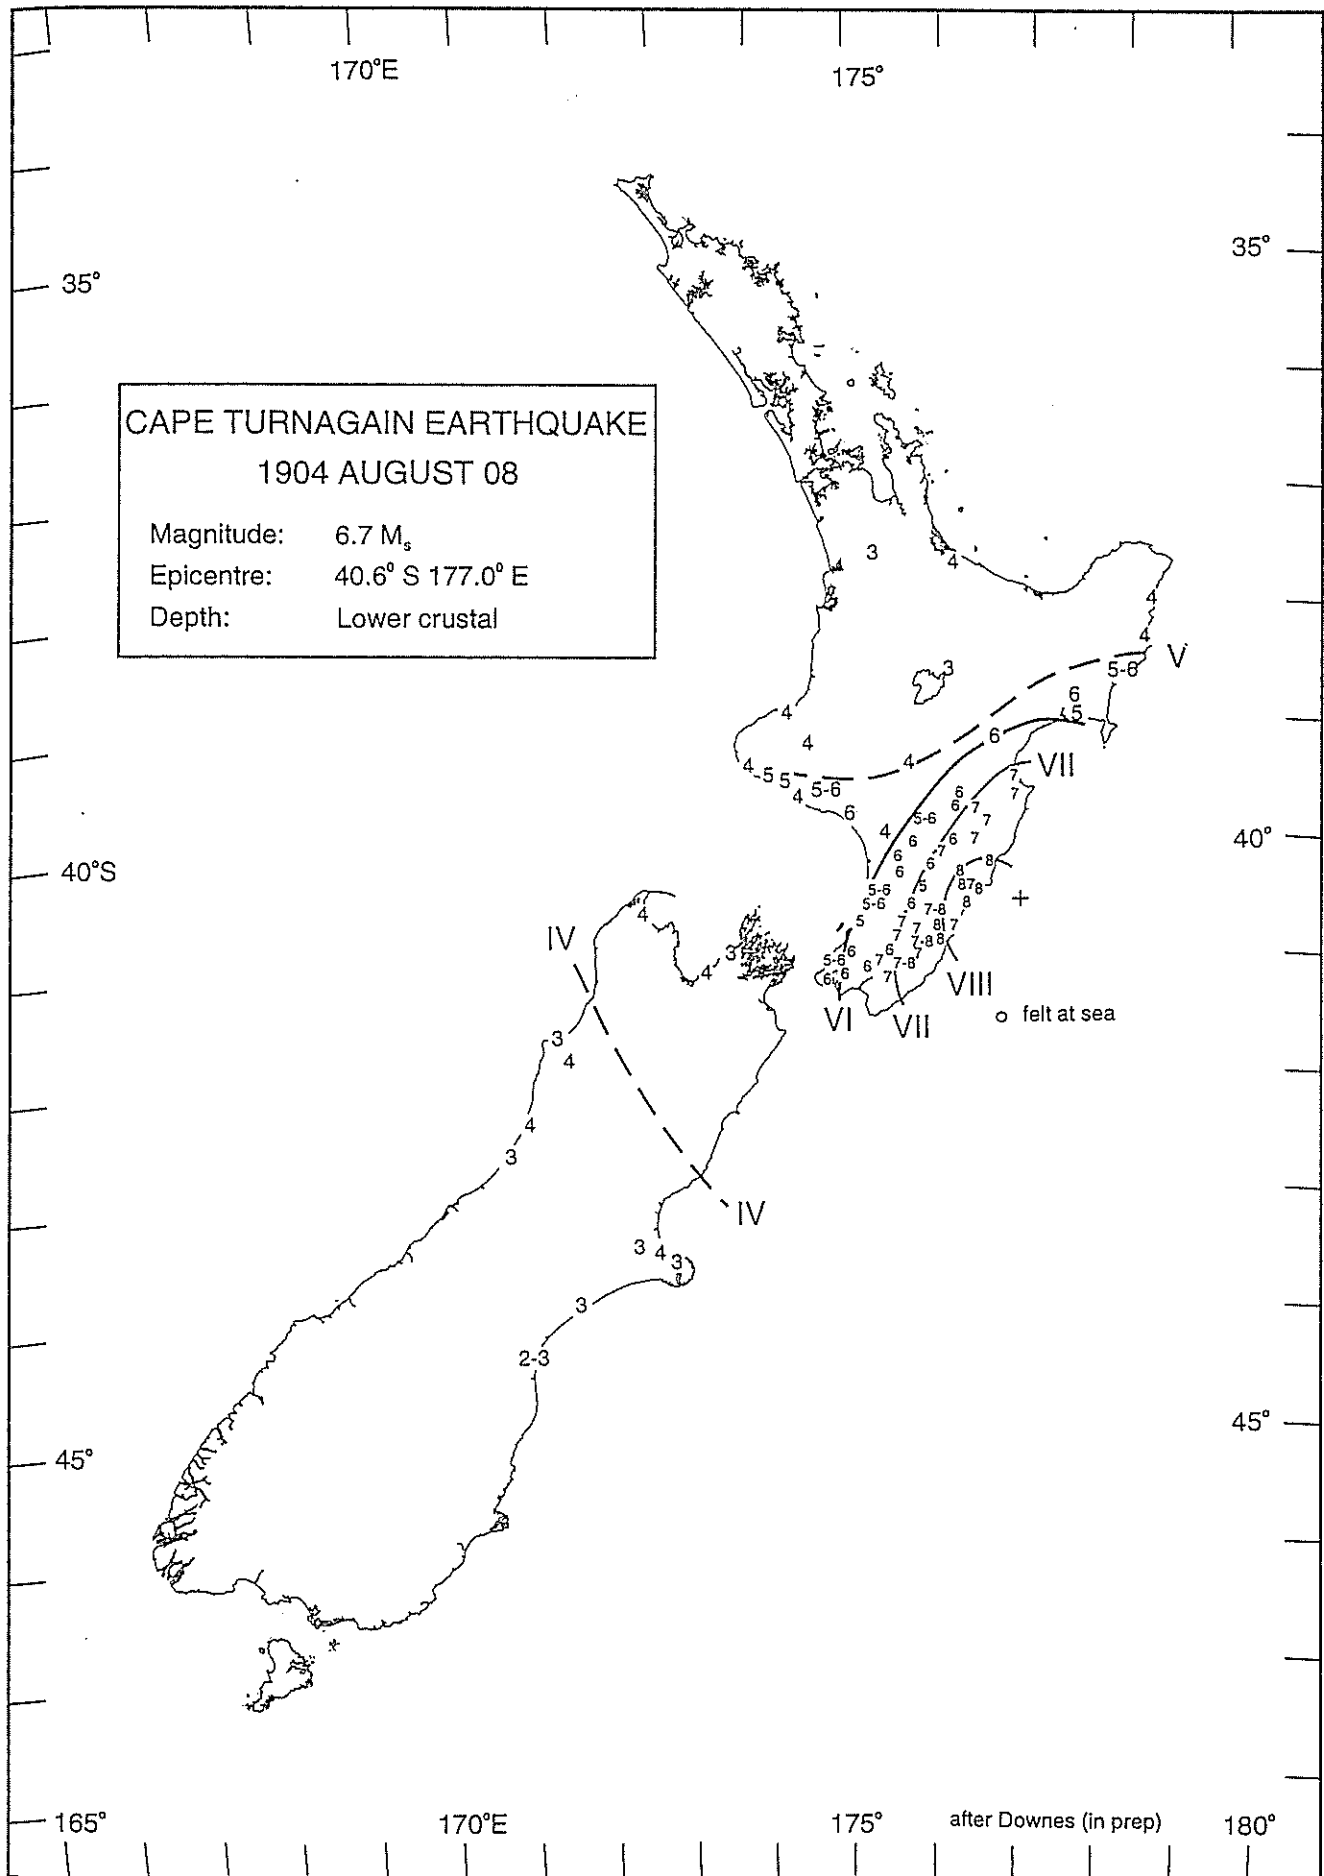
170°E

175°

35°

35°

CAPE TURNAGAIN EARTHQUAKE
1904 AUGUST 08

Magnitude: 6.7 $M_s$
Epicentre: 40.6° S 177.0° E
Depth: Lower crustal

3
4
4
4
3
V
5-6
6
5
4
4
4
6
4-5 5
5-6
4
VII
6

40°

40°S

IV
4
3
4
VIII
felt at sea
VI
VII
3
4
4
3
IV
3 4 3
3
2-3

45°

45°

165°

170°E

175°

after Downes (in prep)

180°